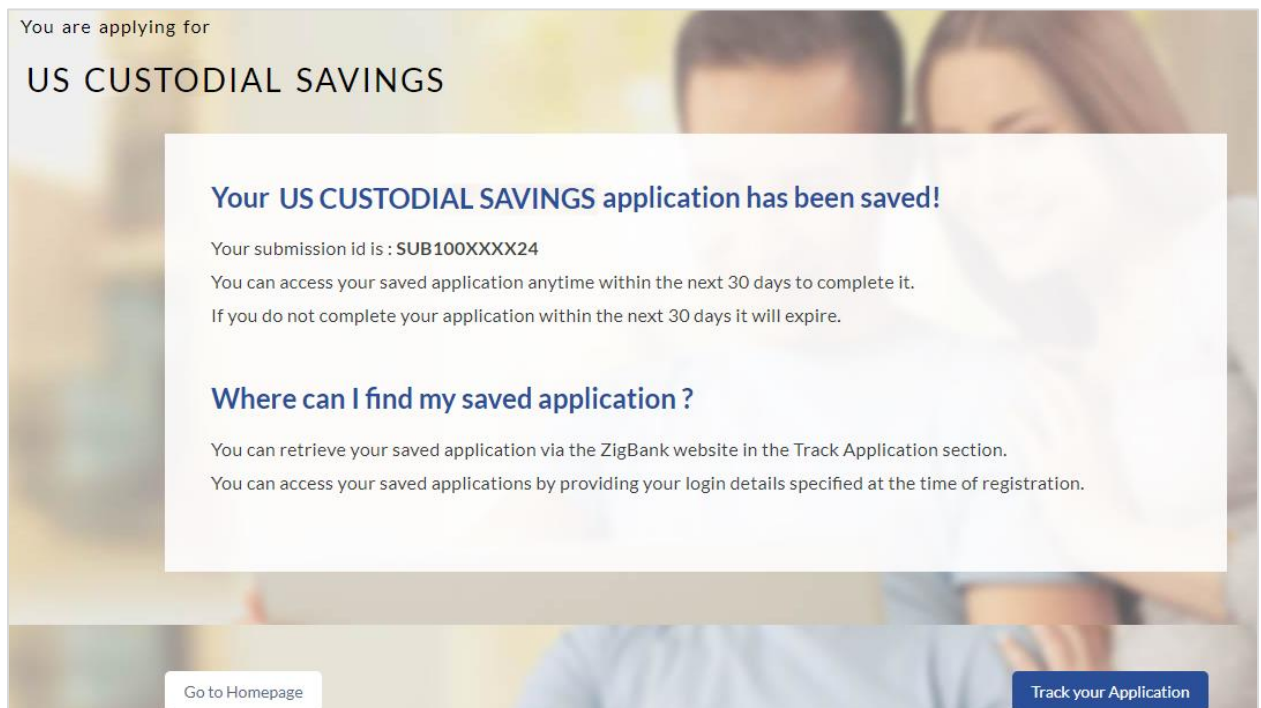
You are applying for

US CUSTODIAL SAVINGS

Your US CUSTODIAL SAVINGS application has been saved!

Your submission id is : SUB100XXXX24

You can access your saved application anytime within the next 30 days to complete it.

If you do not complete your application within the next 30 days it will expire.

Where can I find my saved application ?

You can retrieve your saved application via the ZigBank website in the Track Application section.

You can access your saved applications by providing your login details specified at the time of registration.

Go to Homepage

Track your Application